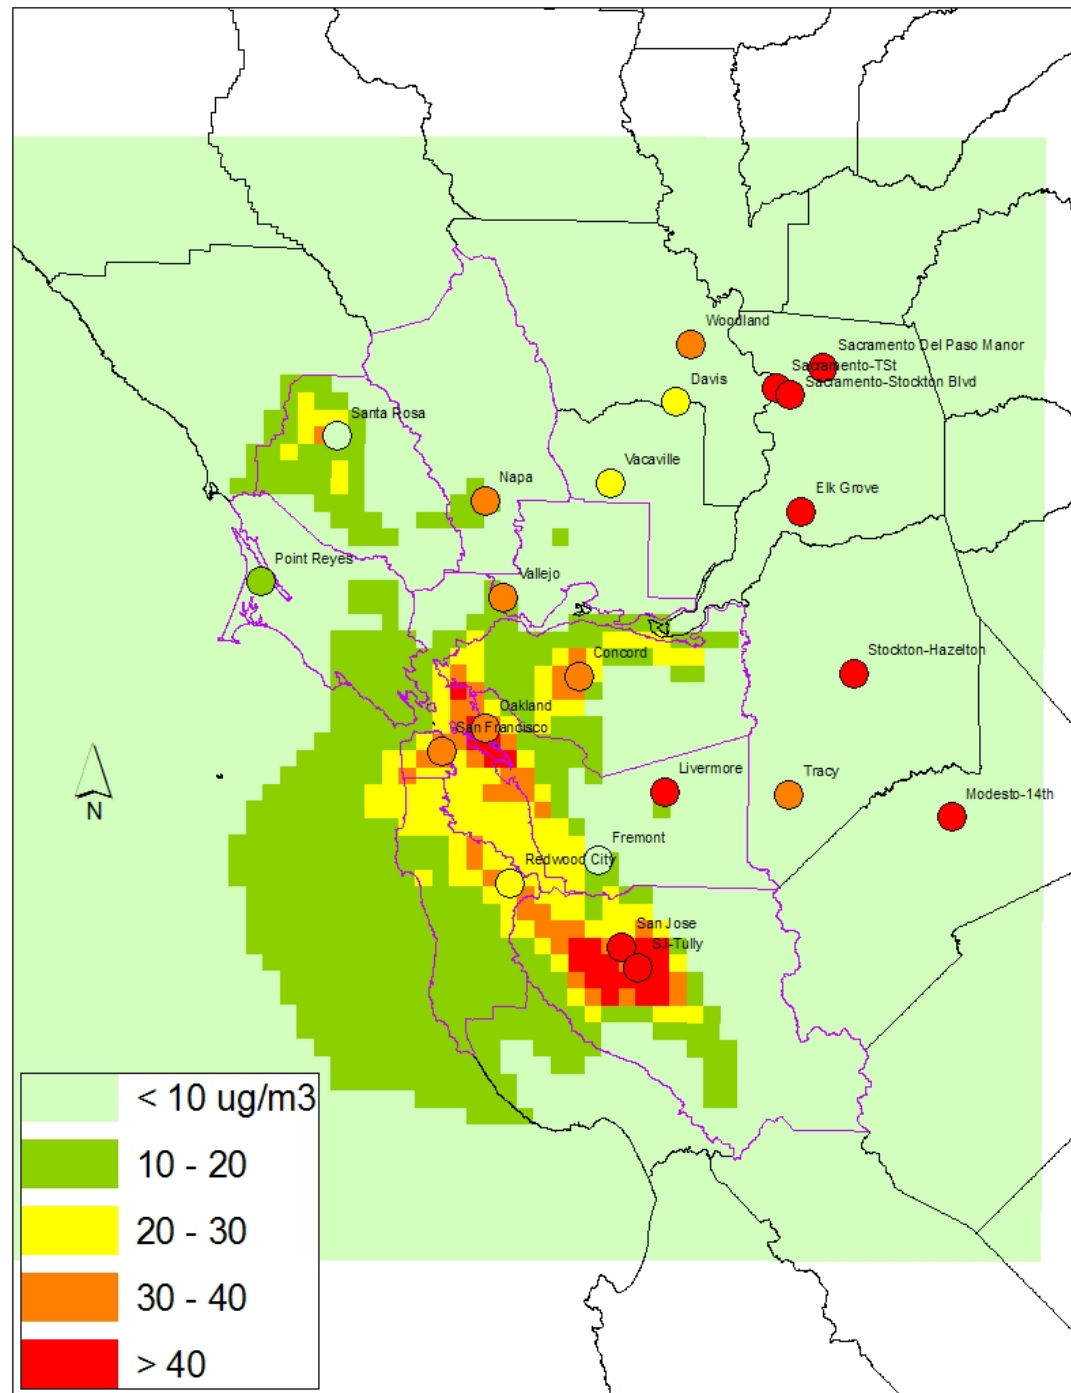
Woodland
Sacramento Del Paso Manor
Sacramento-TSt
Sacramento-Stockton Blvd
Davis
Santa Rosa
Vacaville
Napa
Elk Grove
Point Reyes
Vallejo
Concord
Stockton-Hazelton
Oakland
San Francisco
Livermore
Tracy
Modesto-14th
N
Fremont
Redwood City
San Jose
SJ-Tully

< 10 ug/m3
10 - 20
20 - 30
30 - 40
> 40